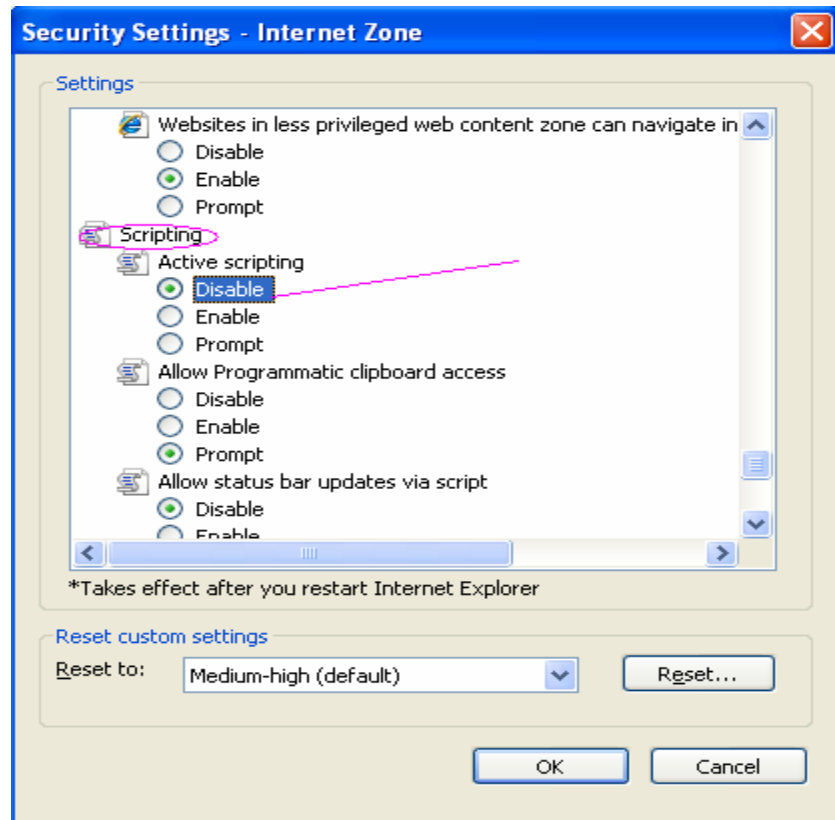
Security Settings - Internet Zone

Settings

Websites in less privileged web content zone can navigate in
Disable
Enable
Prompt
Scripting
Active scripting
Disable
Enable
Prompt
Allow Programmatic clipboard access
Disable
Enable
Prompt
Allow status bar updates via script
Disable
Enable

*Takes effect after you restart Internet Explorer

Reset custom settings
Reset to: Medium-high (default)
Reset...

OK
Cancel